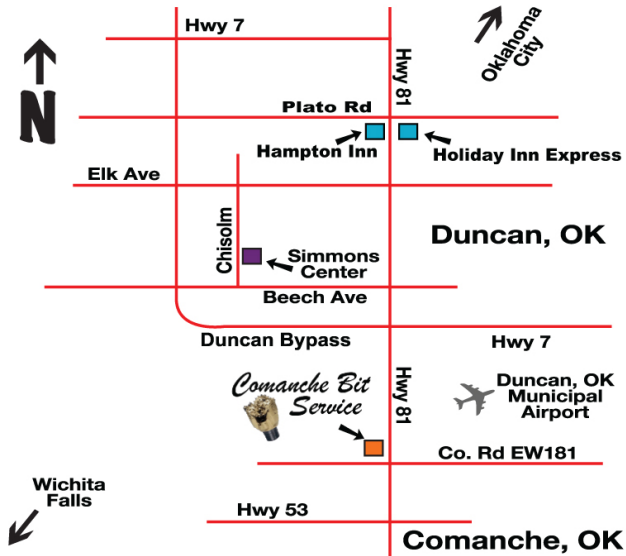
Hwy 7

Oklahoma City

N

Hwy 81

Plato Rd

Hampton Inn

Holiday Inn Express

Elk Ave

Duncan, OK

Chisolm

Simmons Center

Beech Ave

Duncan Bypass

Hwy 7

Comanche Bit Service

Hwy 81

Duncan, OK Municipal Airport

Co. Rd EW181

Wichita Falls

Hwy 53

Comanche, OK